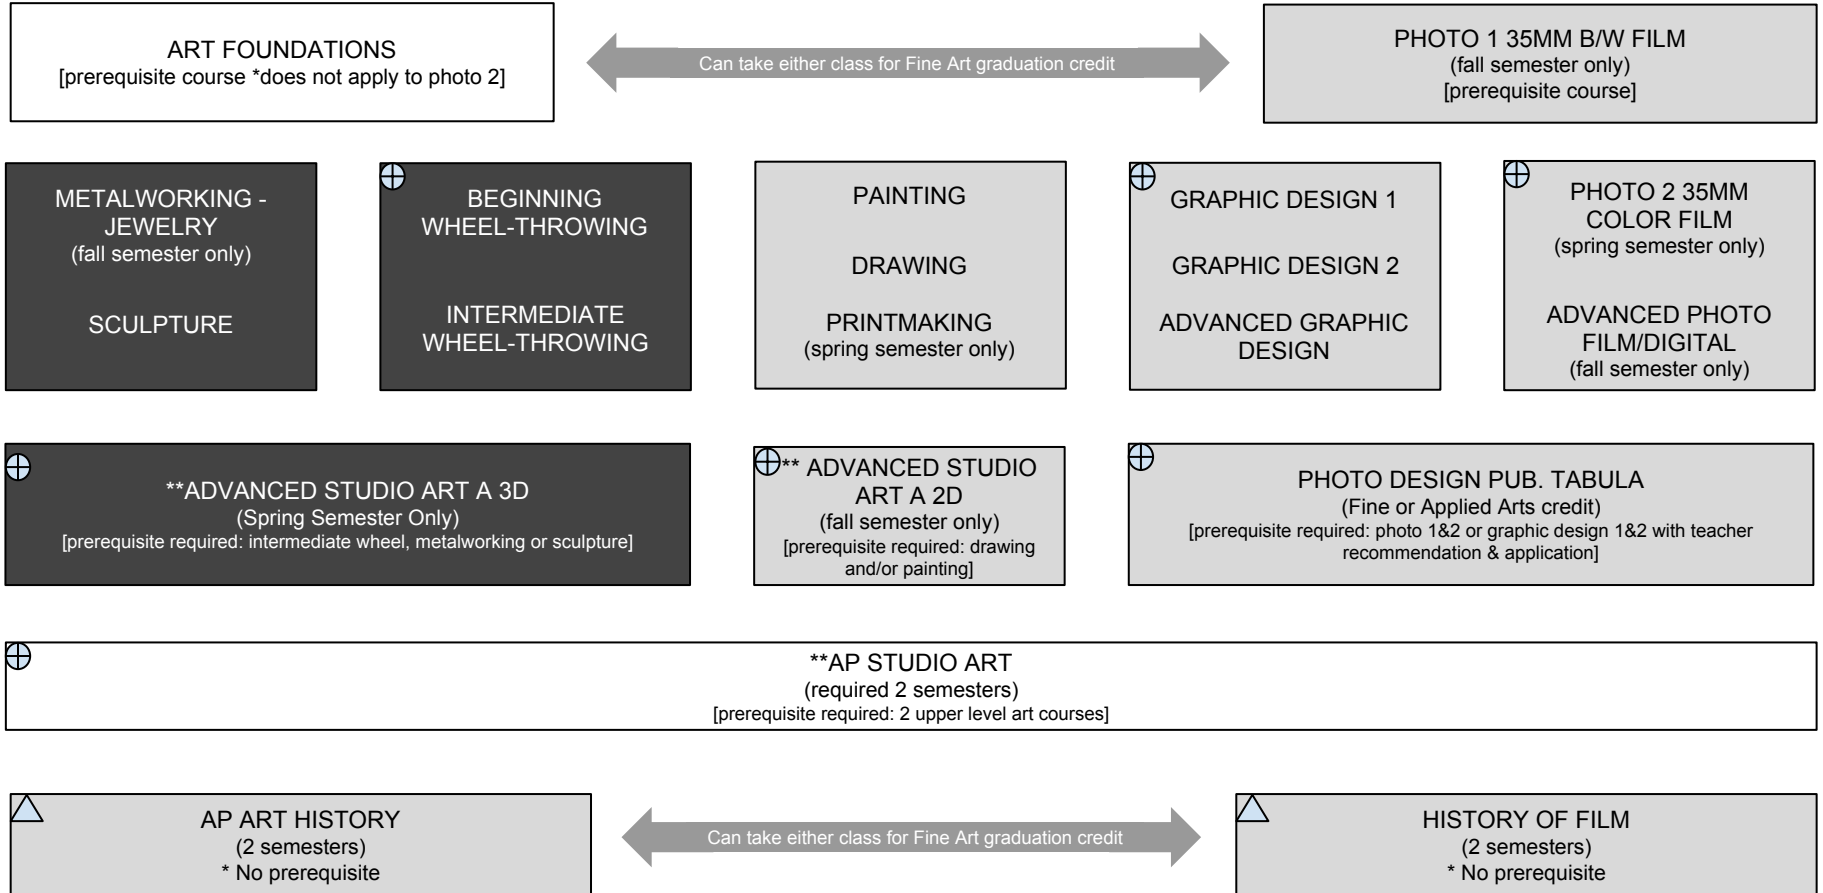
ART FOUNDATIONS
[prerequisite course *does not apply to photo 2]

Can take either class for Fine Art graduation credit

PHOTO 1 35MM B/W FILM
(fall semester only)
[prerequisite course]

METALWORKING - JEWELRY
(fall semester only)

SCULPTURE

BEGINNING WHEEL-THROWING

INTERMEDIATE WHEEL-THROWING

PAINTING

DRAWING

PRINTMAKING
(spring semester only)

GRAPHIC DESIGN 1

GRAPHIC DESIGN 2

ADVANCED GRAPHIC DESIGN

PHOTO 2 35MM COLOR FILM
(spring semester only)

ADVANCED PHOTO FILM/DIGITAL
(fall semester only)

**ADVANCED STUDIO ART A 3D
(Spring Semester Only)
[prerequisite required: intermediate wheel, metalworking or sculpture]

** ADVANCED STUDIO ART A 2D
(fall semester only)
[prerequisite required: drawing and/or painting]

PHOTO DESIGN PUB. TABULA
(Fine or Applied Arts credit)
[prerequisite required: photo 1&2 or graphic design 1&2 with teacher recommendation & application]

**AP STUDIO ART
(required 2 semesters)
[prerequisite required: 2 upper level art courses]

AP ART HISTORY
(2 semesters)
* No prerequisite

Can take either class for Fine Art graduation credit

HISTORY OF FILM
(2 semesters)
* No prerequisite